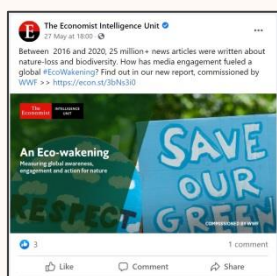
The Economist Intelligence Unit
27 May at 18:00 ·

Between 2016 and 2020, 25 million+ news articles were written about nature-loss and biodiversity. How has media engagement fueled a global #EcoWakening? Find out in our new report, commissioned by WWF ➡ https://econ.st/3bNs3i0

The Economist INTELLIGENCE UNIT

An Eco-wakening
Measuring global awareness, engagement and action for nature

SAVE OUR GREEN

COMMISSIONED BY WWF

3
1 comment

Like
Comment
Share